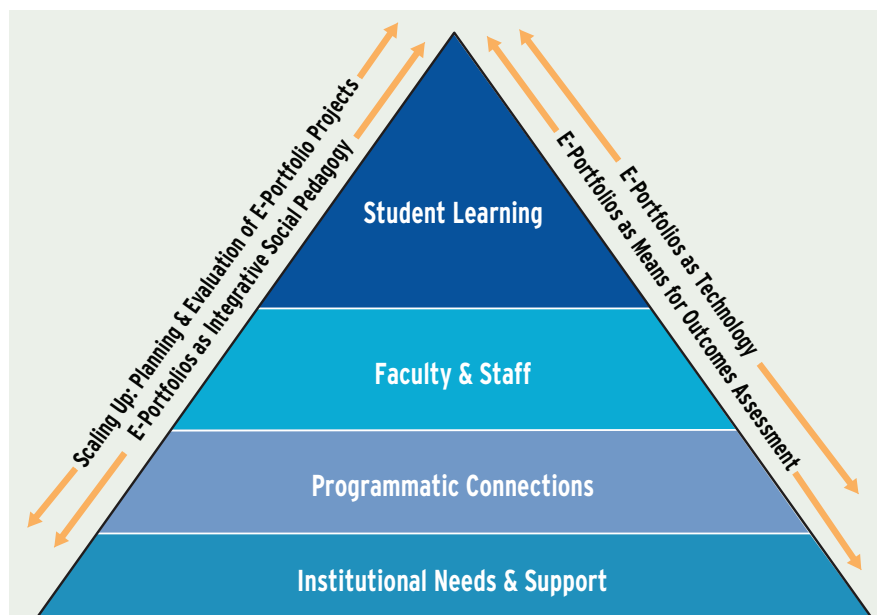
Scaling Up: Planning & Evaluation of E-Portfolio Projects
E-Portfolios as Integrative Social Pedagogy

E-Portfolios as Technology
E-Portfolios as Means for Outcomes Assessment

Student Learning

Faculty & Staff

Programmatic Connections

Institutional Needs & Support